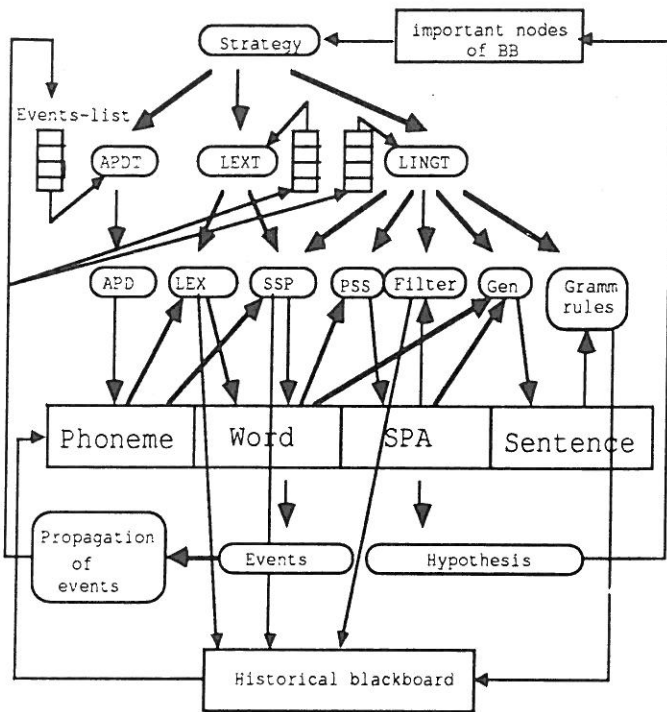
Strategy

important nodes of BB

Events-list

APDT

LEXT

LINGT

APD

LEX

SSP

PSS

Filter

Gen

Gramm rules

Phoneme

Word

SPA

Sentence

Propagation of events

Events

Hypothesis

Historical blackboard